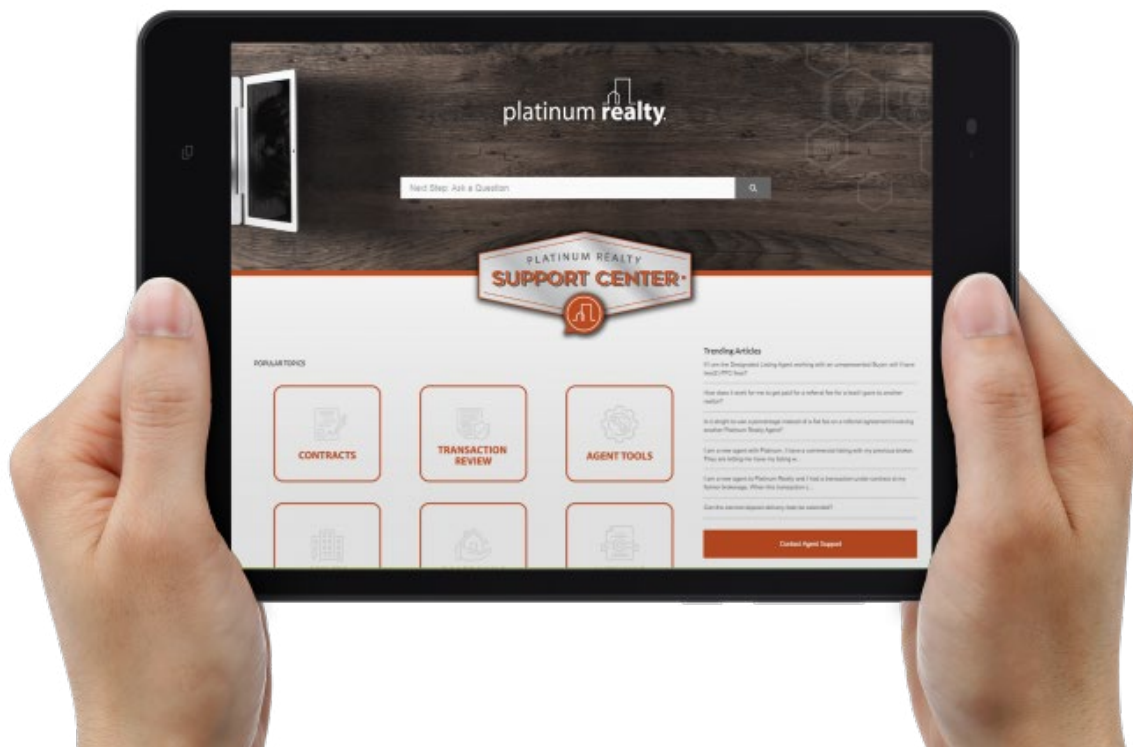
platinum realty

Next Step: Ask a Question

PLATINUM REALTY
SUPPORT CENTER

POPULAR TOPICS

CONTRACTS

TRANSACTION REVIEW

AGENT TOOLS

Trending Articles

If I am the Designated Listing Agent working with an unrepresented Buyer will I have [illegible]

How does it work for me to get paid for a referral fee for a lead I gave to another realtor?

Is it alright to use a percentage instead of a flat fee on a referral agreement involving another Platinum Realty Agent?

I am a new agent with Platinum. I have a commercial listing with my previous broker. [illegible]

I am a new agent to Platinum Realty and I had a transaction under contract at my former brokerage. When this transaction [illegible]

Can the earnest deposit delivery date be extended?

Contact Agent Support